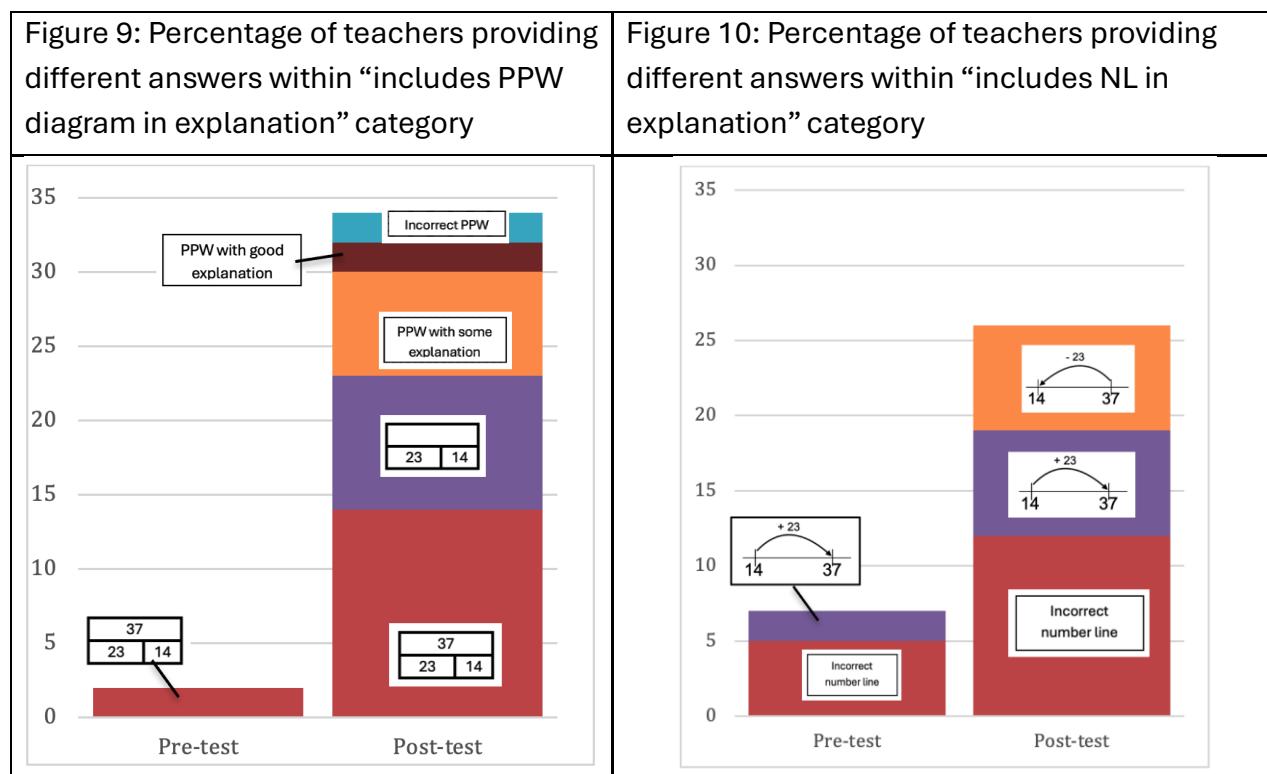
| Figure 9: Percentage of teachers providing different answers within "includes PPW diagram in explanation" category | Figure 10: Percentage of teachers providing different answers within "includes NL in explanation" category |
|---|---|
| 35, 30, 25, 20, 15, 10, 5, 0; Incorrect PPW; PPW with good explanation; PPW with some explanation; 23, 14; 37, 23, 14; 37, 23, 14; Pre-test; Post-test | 35, 30, 25, 20, 15, 10, 5, 0; - 23, 14, 37; + 23, 14, 37; + 23, 14, 37; Incorrect number line; Incorrect number line; Pre-test; Post-test |